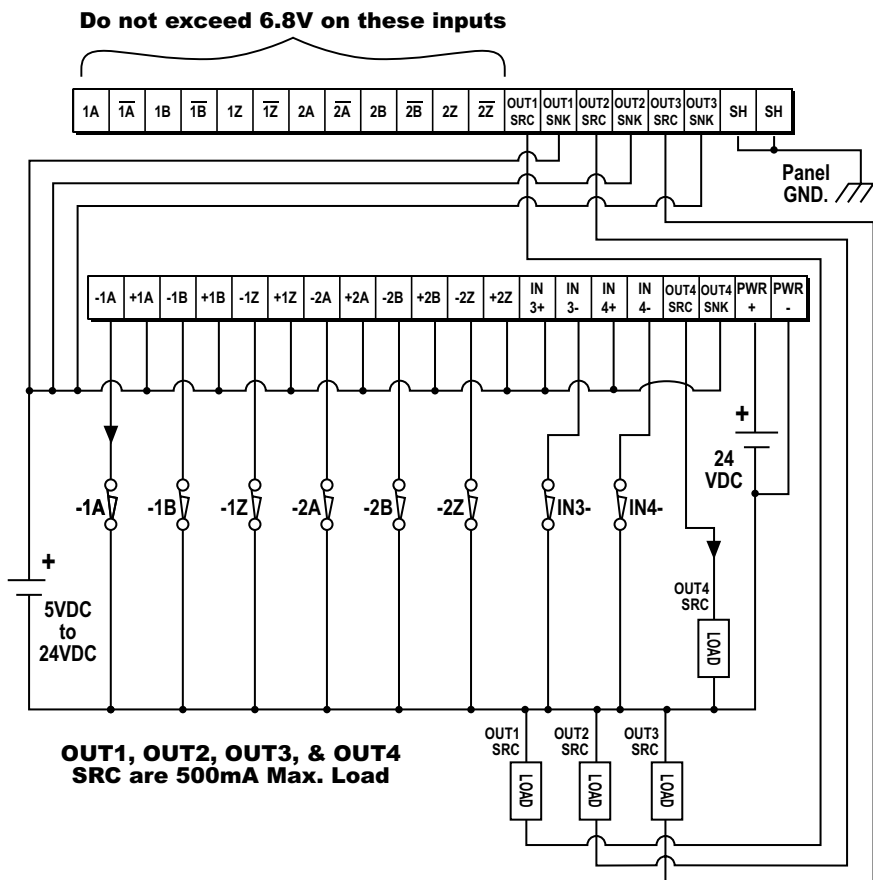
Do not exceed 6.8V on these inputs

1A $\overline{1A}$ 1B $\overline{1B}$ 1Z $\overline{1Z}$ 2A $\overline{2A}$ 2B $\overline{2B}$ 2Z $\overline{2Z}$ OUT1 SRC OUT1 SNK OUT2 SRC OUT2 SNK OUT3 SRC OUT3 SNK SH SH

Panel GND.

-1A +1A -1B +1B -1Z +1Z -2A +2A -2B +2B -2Z +2Z IN 3+ IN 3- IN 4+ IN 4- OUT4 SRC OUT4 SNK PWR + PWR -

+

24 VDC

-1A -1B -1Z -2A -2B -2Z IN3- IN4-

+

5VDC to 24VDC

OUT4 SRC

LOAD

OUT1, OUT2, OUT3, & OUT4 SRC are 500mA Max. Load

OUT1 SRC

LOAD

OUT2 SRC

LOAD

OUT3 SRC

LOAD